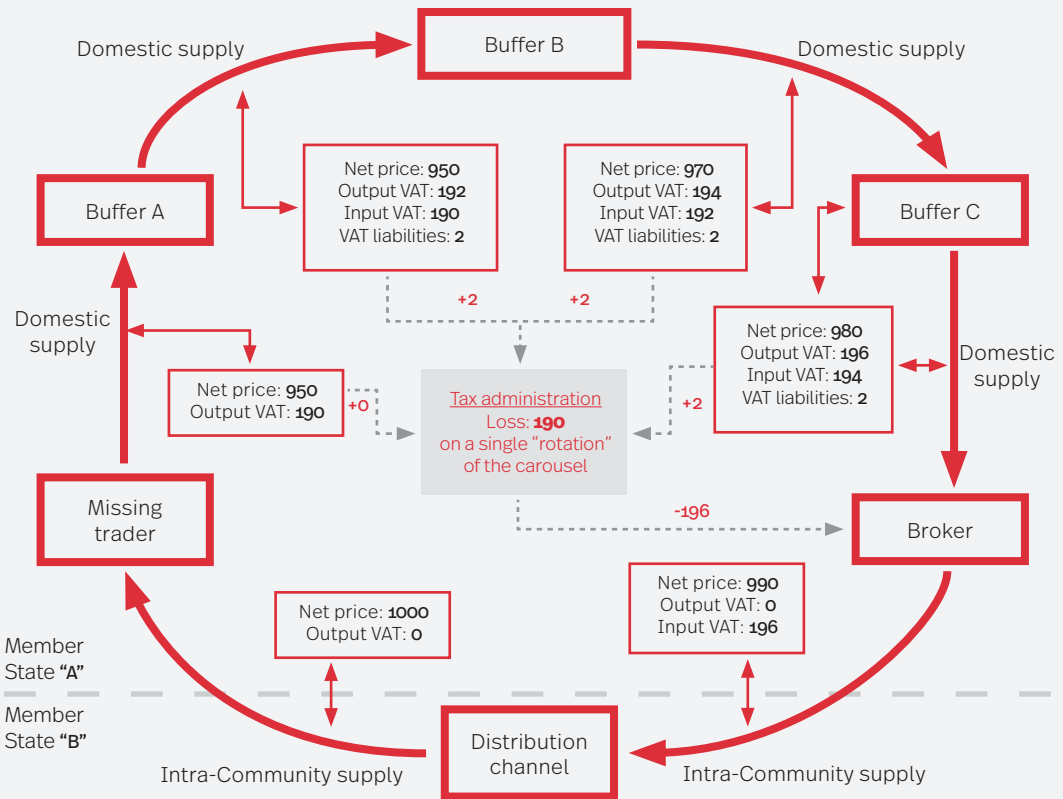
Domestic supply

Buffer B

Domestic supply

Buffer A

Net price: 950
Output VAT: 192
Input VAT: 190
VAT liabilities: 2

Net price: 970
Output VAT: 194
Input VAT: 192
VAT liabilities: 2

Buffer C

+2

+2

Domestic supply

Net price: 980
Output VAT: 196
Input VAT: 194
VAT liabilities: 2

Domestic supply

Net price: 950
Output VAT: 190

+0

Tax administration
Loss: 190
on a single "rotation" of the carousel

+2

Missing trader

-196

Broker

Net price: 990
Output VAT: 0
Input VAT: 196

Net price: 1000
Output VAT: 0

Member State "A"

Member State "B"

Distribution channel

Intra-Community supply

Intra-Community supply